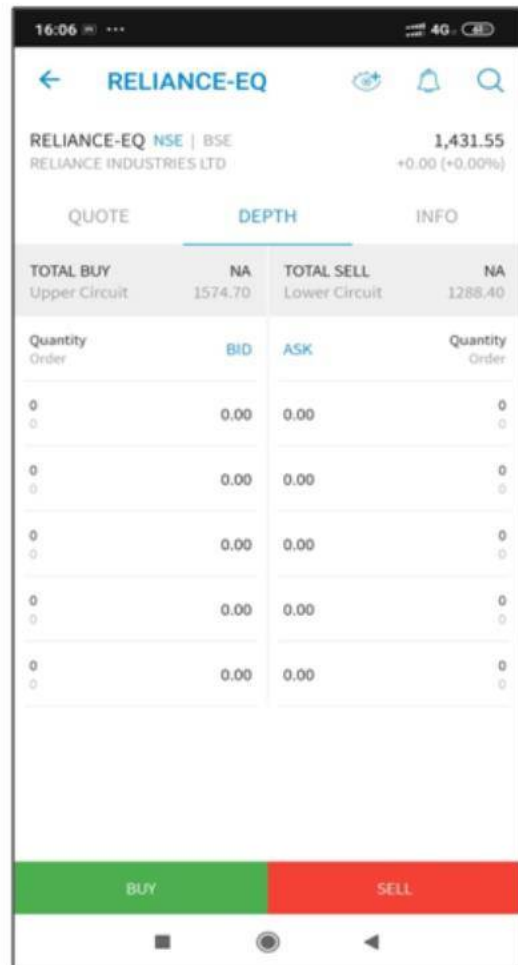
16:06 ···

4G 60

←

RELIANCE-EQ

RELIANCE-EQ NSE | BSE
RELIANCE INDUSTRIES LTD

1,431.55
+0.00 (+0.00%)

QUOTE
DEPTH
INFO

| TOTAL BUY | NA | TOTAL SELL | NA |
|---|---|---|---|
| Upper Circuit | 1574.70 | Lower Circuit | 1288.40 |

| Quantity Order | BID | ASK | Quantity Order |
|---|---|---|---|
| 0 0 | 0.00 | 0.00 | 0 0 |
| 0 0 | 0.00 | 0.00 | 0 0 |
| 0 0 | 0.00 | 0.00 | 0 0 |
| 0 0 | 0.00 | 0.00 | 0 0 |
| 0 0 | 0.00 | 0.00 | 0 0 |

BUY
SELL